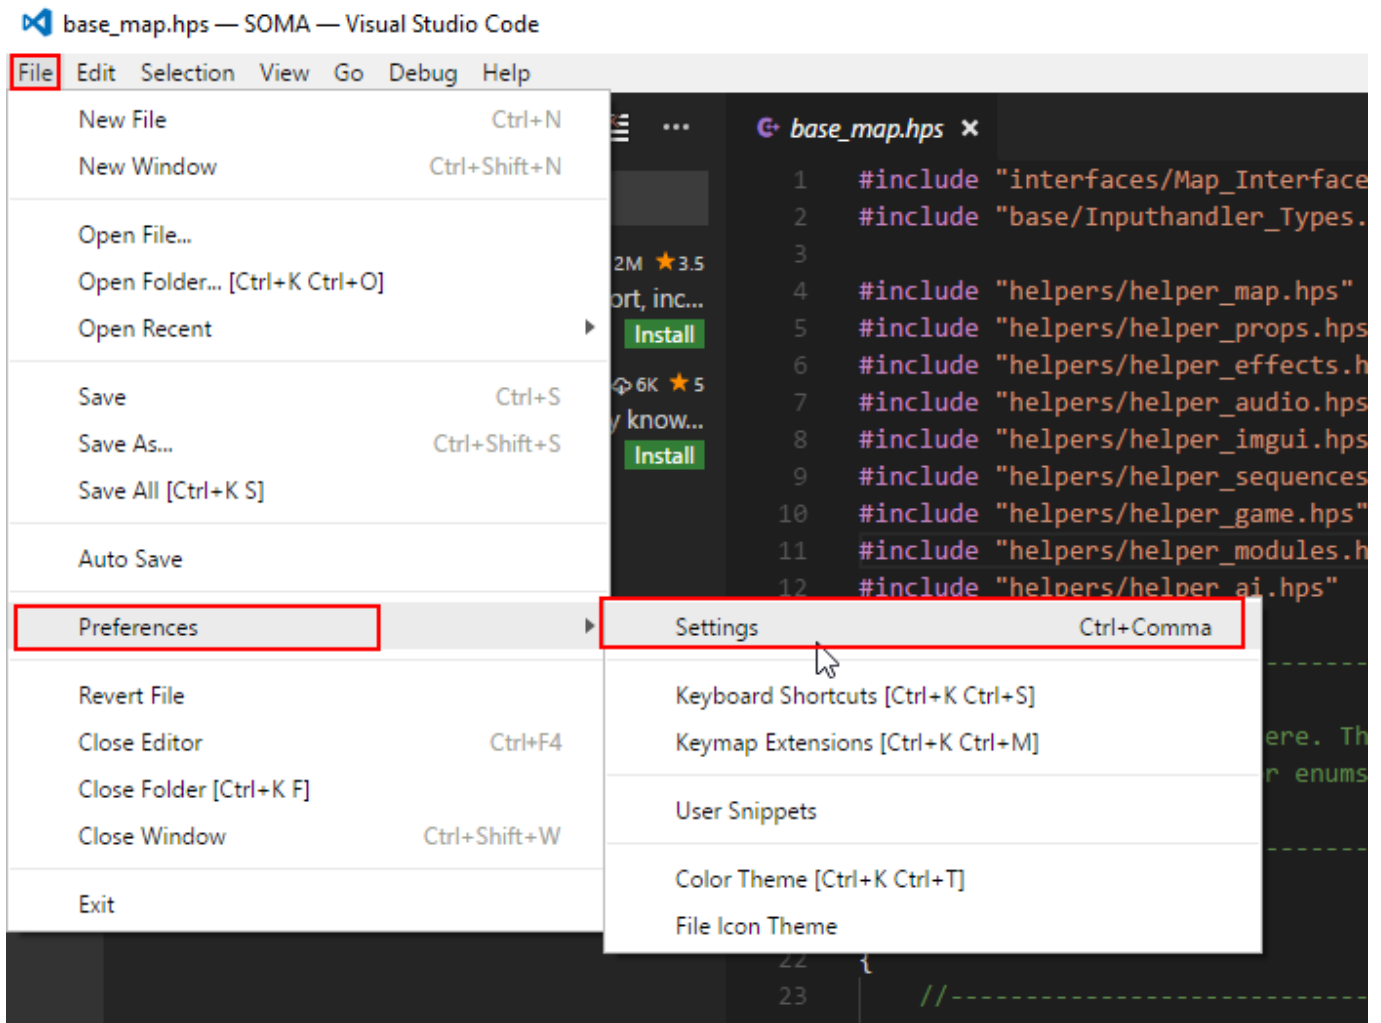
base_map.hps — SOMA — Visual Studio Code

File Edit Selection View Go Debug Help

New File Ctrl+N
New Window Ctrl+Shift+N

Open File...
Open Folder... [Ctrl+K Ctrl+O]
Open Recent

Save Ctrl+S
Save As... Ctrl+Shift+S
Save All [Ctrl+K S]

Auto Save

Preferences

Revert File
Close Editor Ctrl+F4
Close Folder [Ctrl+K F]
Close Window Ctrl+Shift+W

Exit

2M ★3.5
ort, inc...
Install
6K ★5
y know...
Install

base_map.hps ×

1 #include "interfaces/Map_Interface
2 #include "base/Inputhandler_Types.
3
4 #include "helpers/helper_map.hps"
5 #include "helpers/helper_props.hps
6 #include "helpers/helper_effects.h
7 #include "helpers/helper_audio.hps
8 #include "helpers/helper_imgui.hps
9 #include "helpers/helper_sequences
10 #include "helpers/helper_game.hps"
11 #include "helpers/helper_modules.h
12 #include "helpers/helper_ai.hps"

Settings Ctrl+Comma

Keyboard Shortcuts [Ctrl+K Ctrl+S]
Keymap Extensions [Ctrl+K Ctrl+M]

User Snippets

Color Theme [Ctrl+K Ctrl+T]
File Icon Theme

ere. Th
r enums

22 {
23 //---------------------------------